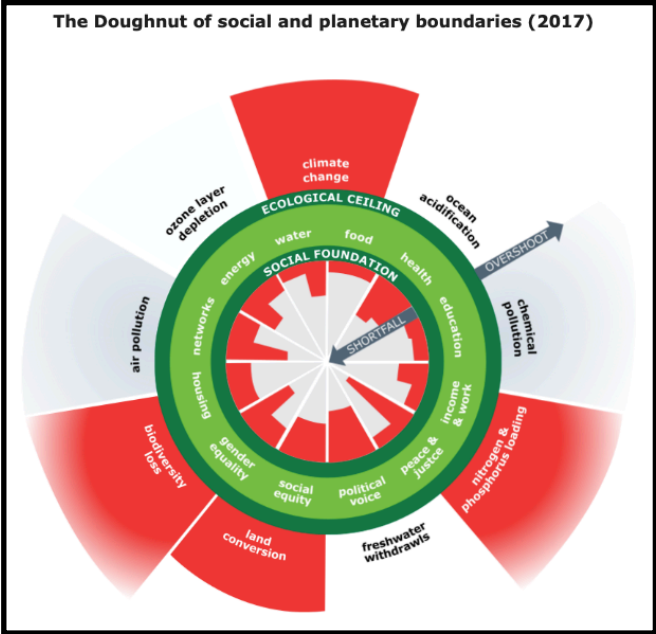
The Doughnut of social and planetary boundaries (2017)

climate change

ozone layer depletion

ocean acidification

ECOLOGICAL CEILING

OVERSHOOT

SOCIAL FOUNDATION

water

food

energy

health

networks

education

SHORTFALL

air pollution

chemical pollution

housing

income & work

gender equality

peace & justice

social equity

political voice

biodiversity loss

nitrogen & phosphorus loading

land conversion

freshwater withdrawls